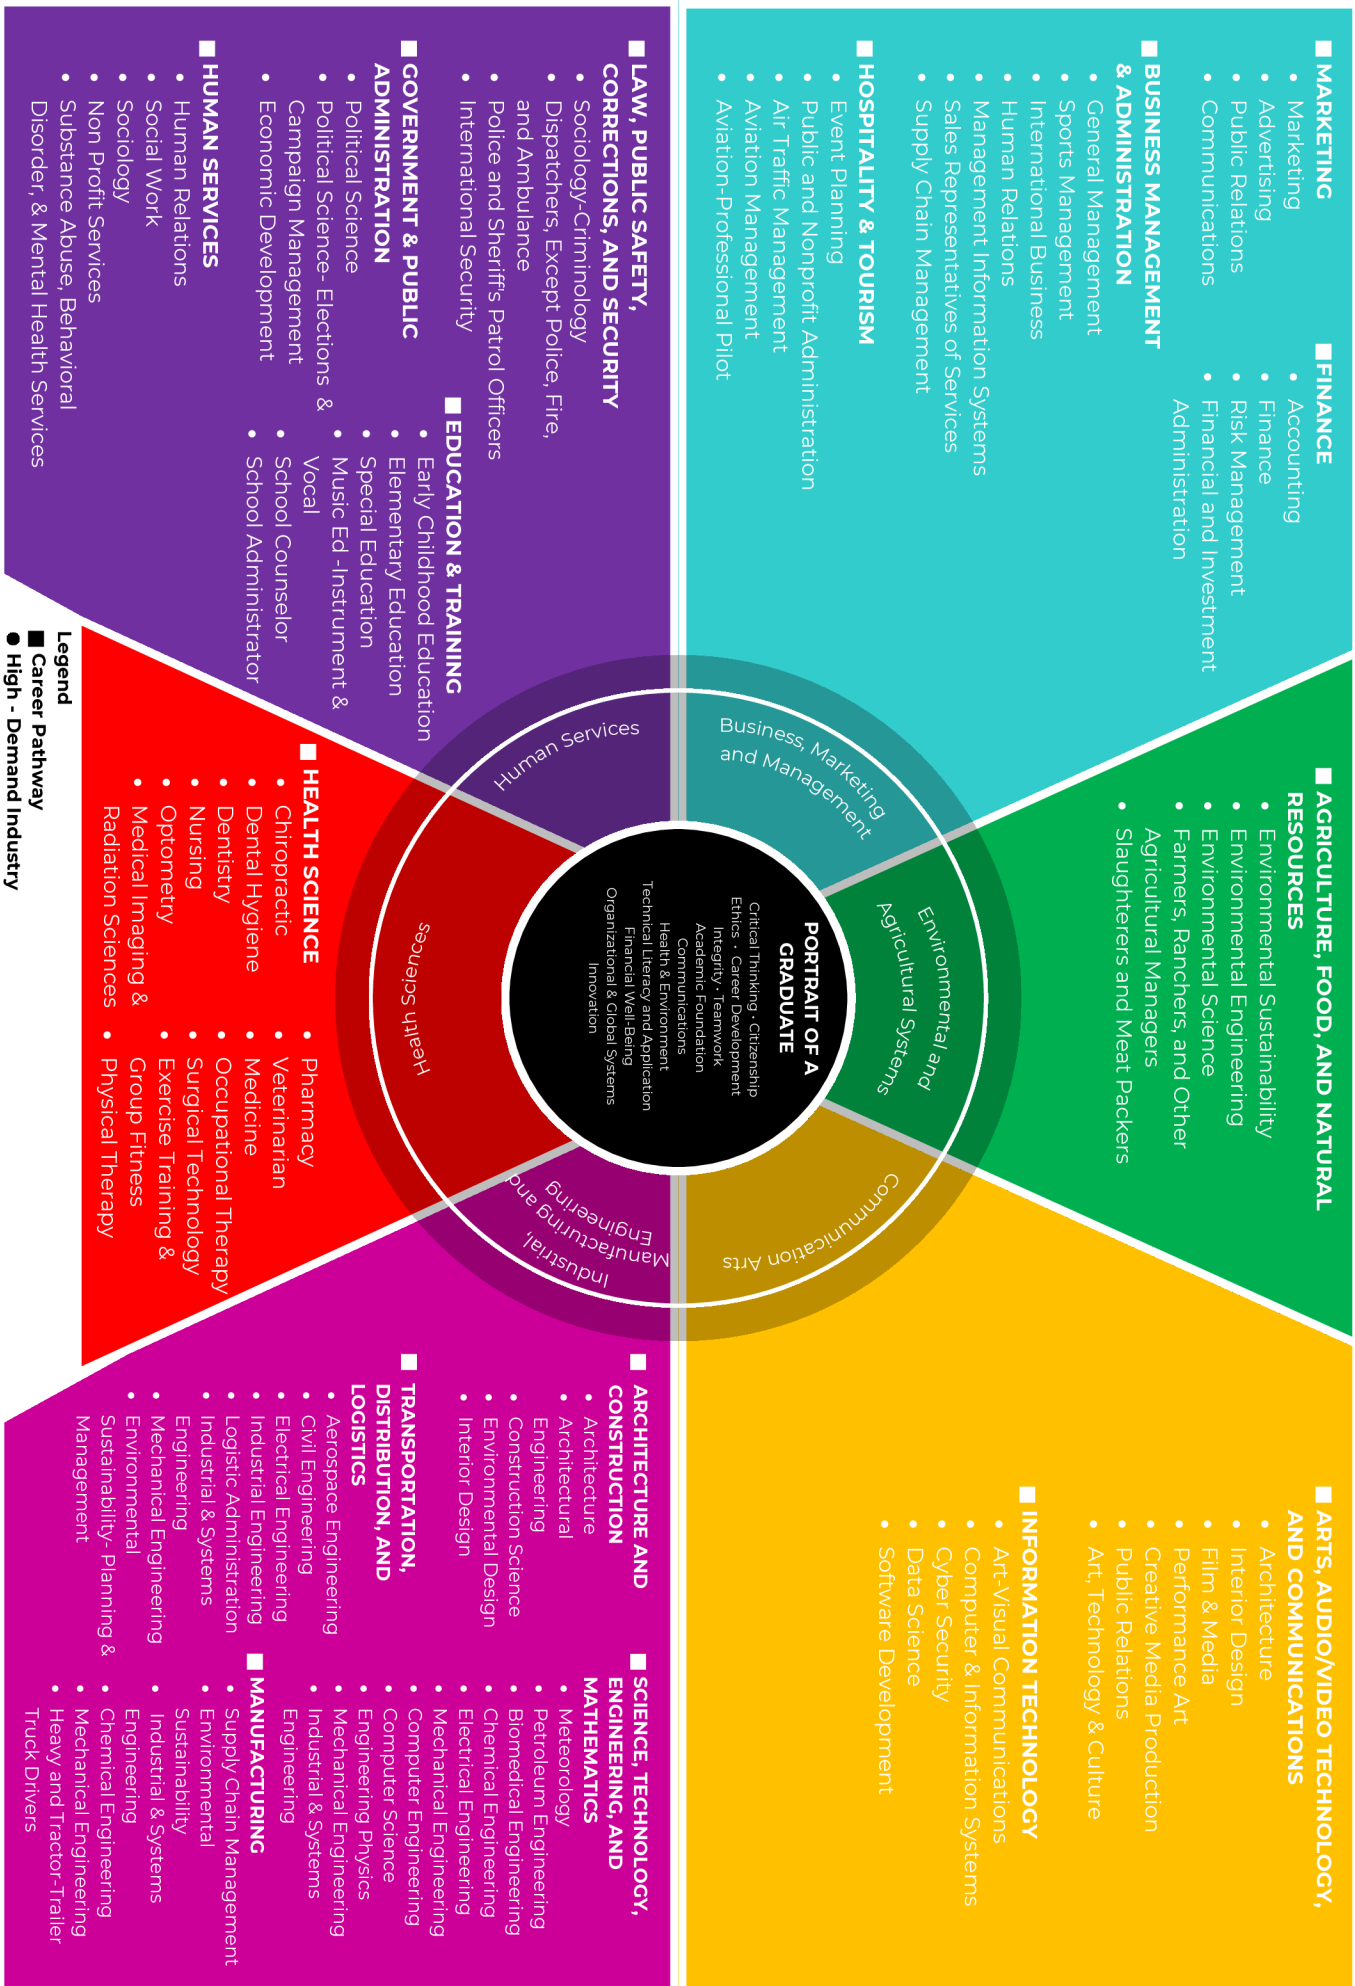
■ MARKETING
• Marketing
• Advertising
• Public Relations
• Communications

■ FINANCE
• Accounting
• Finance
• Risk Management
• Financial and Investment Administration

■ BUSINESS MANAGEMENT & ADMINISTRATION
• General Management
• Sports Management
• International Business
• Human Relations
• Management Information Systems
• Sales Representatives of Services
• Supply Chain Management

■ HOSPITALITY & TOURISM
• Event Planning
• Public and Nonprofit Administration
• Air Traffic Management
• Aviation Management
• Aviation-Professional Pilot

■ LAW, PUBLIC SAFETY, CORRECTIONS, AND SECURITY
• Sociology-Criminology
• Dispatchers, Except Police, Fire, and Ambulance
• Police and Sheriffs Patrol Officers
• International Security

■ GOVERNMENT & PUBLIC ADMINISTRATION
• Political Science
• Political Science- Elections & Campaign Management
• Economic Development

■ EDUCATION & TRAINING
• Early Childhood Education
• Elementary Education
• Special Education
• Music Ed -Instrument & Vocal
• School Counselor
• School Administrator

■ HUMAN SERVICES
• Human Relations
• Social Work
• Sociology
• Non Profit Services
• Substance Abuse, Behavioral Disorder, & Mental Health Services

Legend
■ Career Pathway
● High - Demand Industry

Human Services
Business, Marketing and Management
Environmental and Agricultural Systems
Communication Arts
Industrial, Manufacturing and Engineering
Health Sciences

PORTRAIT OF A GRADUATE
Critical Thinking · Citizenship
Ethics · Career Development
Integrity · Teamwork
Academic Foundation
Communications
Health & Environment
Technical Literacy and Application
Financial Well-Being
Organizational & Global Systems
Innovation

■ AGRICULTURE, FOOD, AND NATURAL RESOURCES
• Environmental Sustainability
• Environmental Engineering
• Environmental Science
• Farmers, Ranchers, and Other Agricultural Managers
• Slaughterers and Meat Packers

■ HEALTH SCIENCE
• Chiropractic
• Dental Hygiene
• Dentistry
• Nursing
• Optometry
• Medical Imaging & Radiation Sciences
• Pharmacy
• Veterinarian
• Medicine
• Occupational Therapy
• Surgical Technology
• Exercise Training & Group Fitness
• Physical Therapy

■ ARTS, AUDIO/VIDEO TECHNOLOGY, AND COMMUNICATIONS
• Architecture
• Interior Design
• Film & Media
• Performance Art
• Creative Media Production
• Public Relations
• Art, Technology & Culture

■ INFORMATION TECHNOLOGY
• Art-Visual Communications
• Computer & Information Systems
• Cyber Security
• Data Science
• Software Development

■ ARCHITECTURE AND CONSTRUCTION
• Architecture
• Architectural Engineering
• Construction Science
• Environmental Design
• Interior Design

■ TRANSPORTATION, DISTRIBUTION, AND LOGISTICS
• Aerospace Engineering
• Civil Engineering
• Electrical Engineering
• Industrial Engineering
• Logistic Administration
• Industrial & Systems Engineering
• Mechanical Engineering
• Environmental Sustainability- Planning & Management

■ SCIENCE, TECHNOLOGY, ENGINEERING, AND MATHEMATICS
• Meteorology
• Petroleum Engineering
• Biomedical Engineering
• Chemical Engineering
• Electrical Engineering
• Mechanical Engineering
• Computer Engineering
• Computer Science
• Engineering Physics
• Mechanical Engineering
• Industrial & Systems Engineering

■ MANUFACTURING
• Supply Chain Management
• Environmental Sustainability
• Industrial & Systems Engineering
• Chemical Engineering
• Mechanical Engineering
• Heavy and Tractor-Trailer Truck Drivers